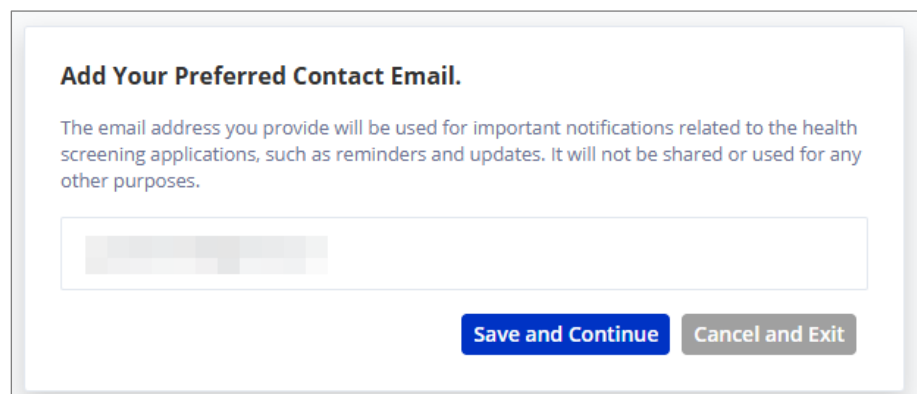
Add Your Preferred Contact Email.

The email address you provide will be used for important notifications related to the health screening applications, such as reminders and updates. It will not be shared or used for any other purposes.

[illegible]

Save and Continue
Cancel and Exit